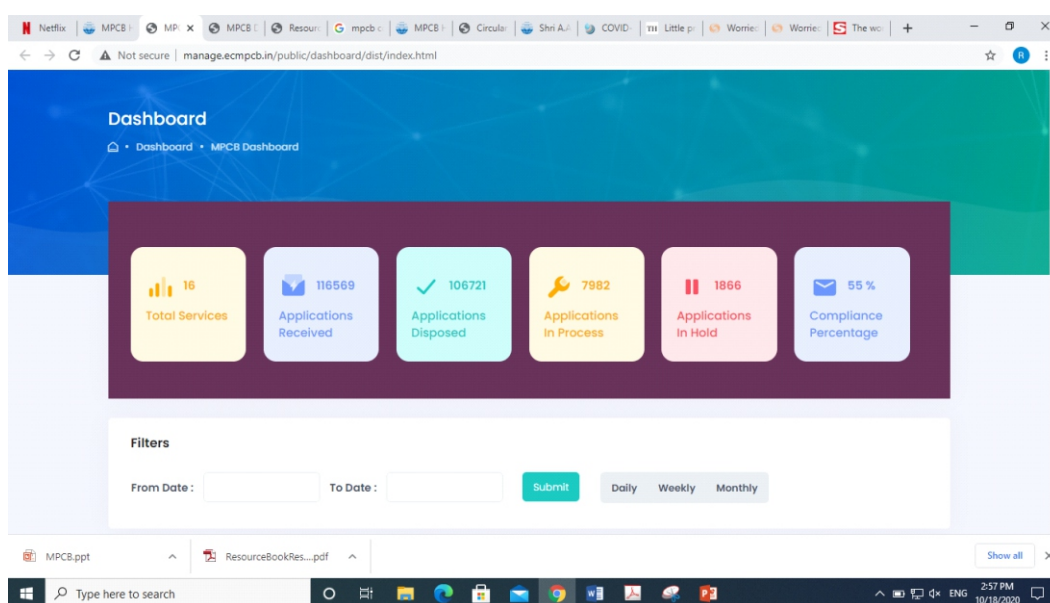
Netflix | MPCB | MP | MPCB | Resour | mpcb | MPCB | Circular | Shri A | COVID | Little p | Worried | Worried | The wo | +

Not secure | manage.ecmpcb.in/public/dashboard/dist/index.html

R

Dashboard

• Dashboard • MPCB Dashboard

16
Total Services

116569
Applications Received

106721
Applications Disposed

7982
Applications In Process

1866
Applications In Hold

55 %
Compliance Percentage

Filters

From Date :

To Date :

Submit

Daily Weekly Monthly

MPCB.ppt

ResourceBookRes....pdf

Show all

Type here to search

ENG 2:57 PM 10/18/2020